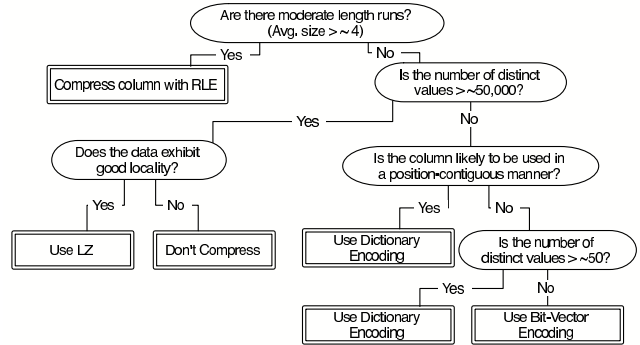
Are there moderate length runs? (Avg. size > ~ 4)

Yes

No

Compress column with RLE

Is the number of distinct values > ~50,000?

Yes

No

Does the data exhibit good locality?

Is the column likely to be used in a position-contiguous manner?

Yes

No

Yes

No

Use LZ

Don't Compress

Use Dictionary Encoding

Is the number of distinct values > ~50?

Yes

No

Use Dictionary Encoding

Use Bit-Vector Encoding